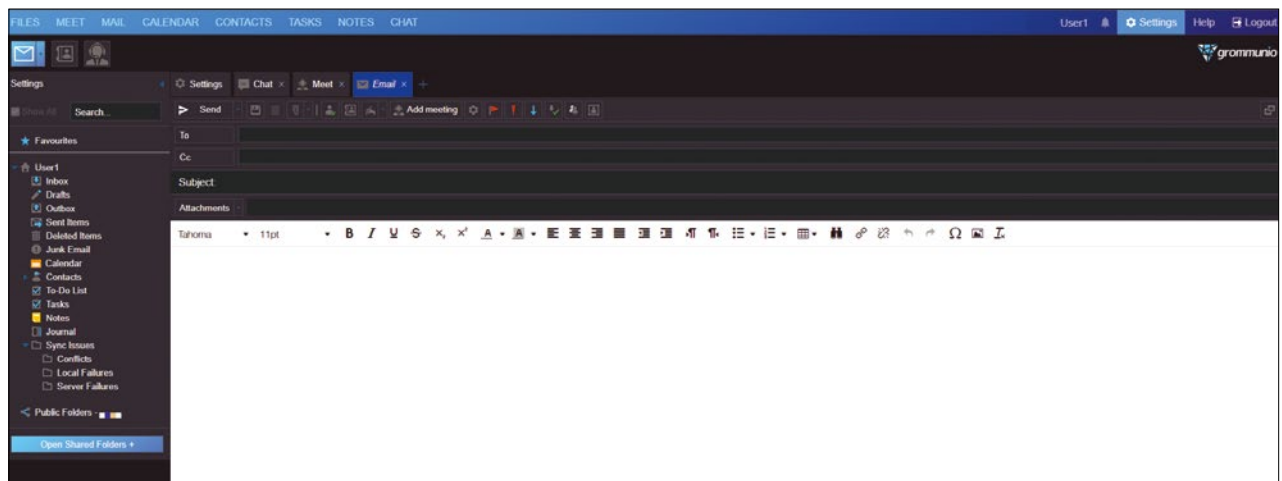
FILES MEET MAIL CALENDAR CONTACTS TASKS NOTES CHAT

User1 Settings Help Logout

grommunio

Settings

Show All Search...

Favourites

User1
Inbox
Drafts
Outbox
Sent Items
Deleted Items
Junk Email
Calendar
Contacts
To-Do List
Tasks
Notes
Journal
Sync Issues
Conflicts
Local Failures
Server Failures

Public Folders

Open Shared Folders +

Settings | Chat × | Meet × | Email × | +

Send | Add meeting

To

Cc

Subject:

Attachments

Tahoma 11pt